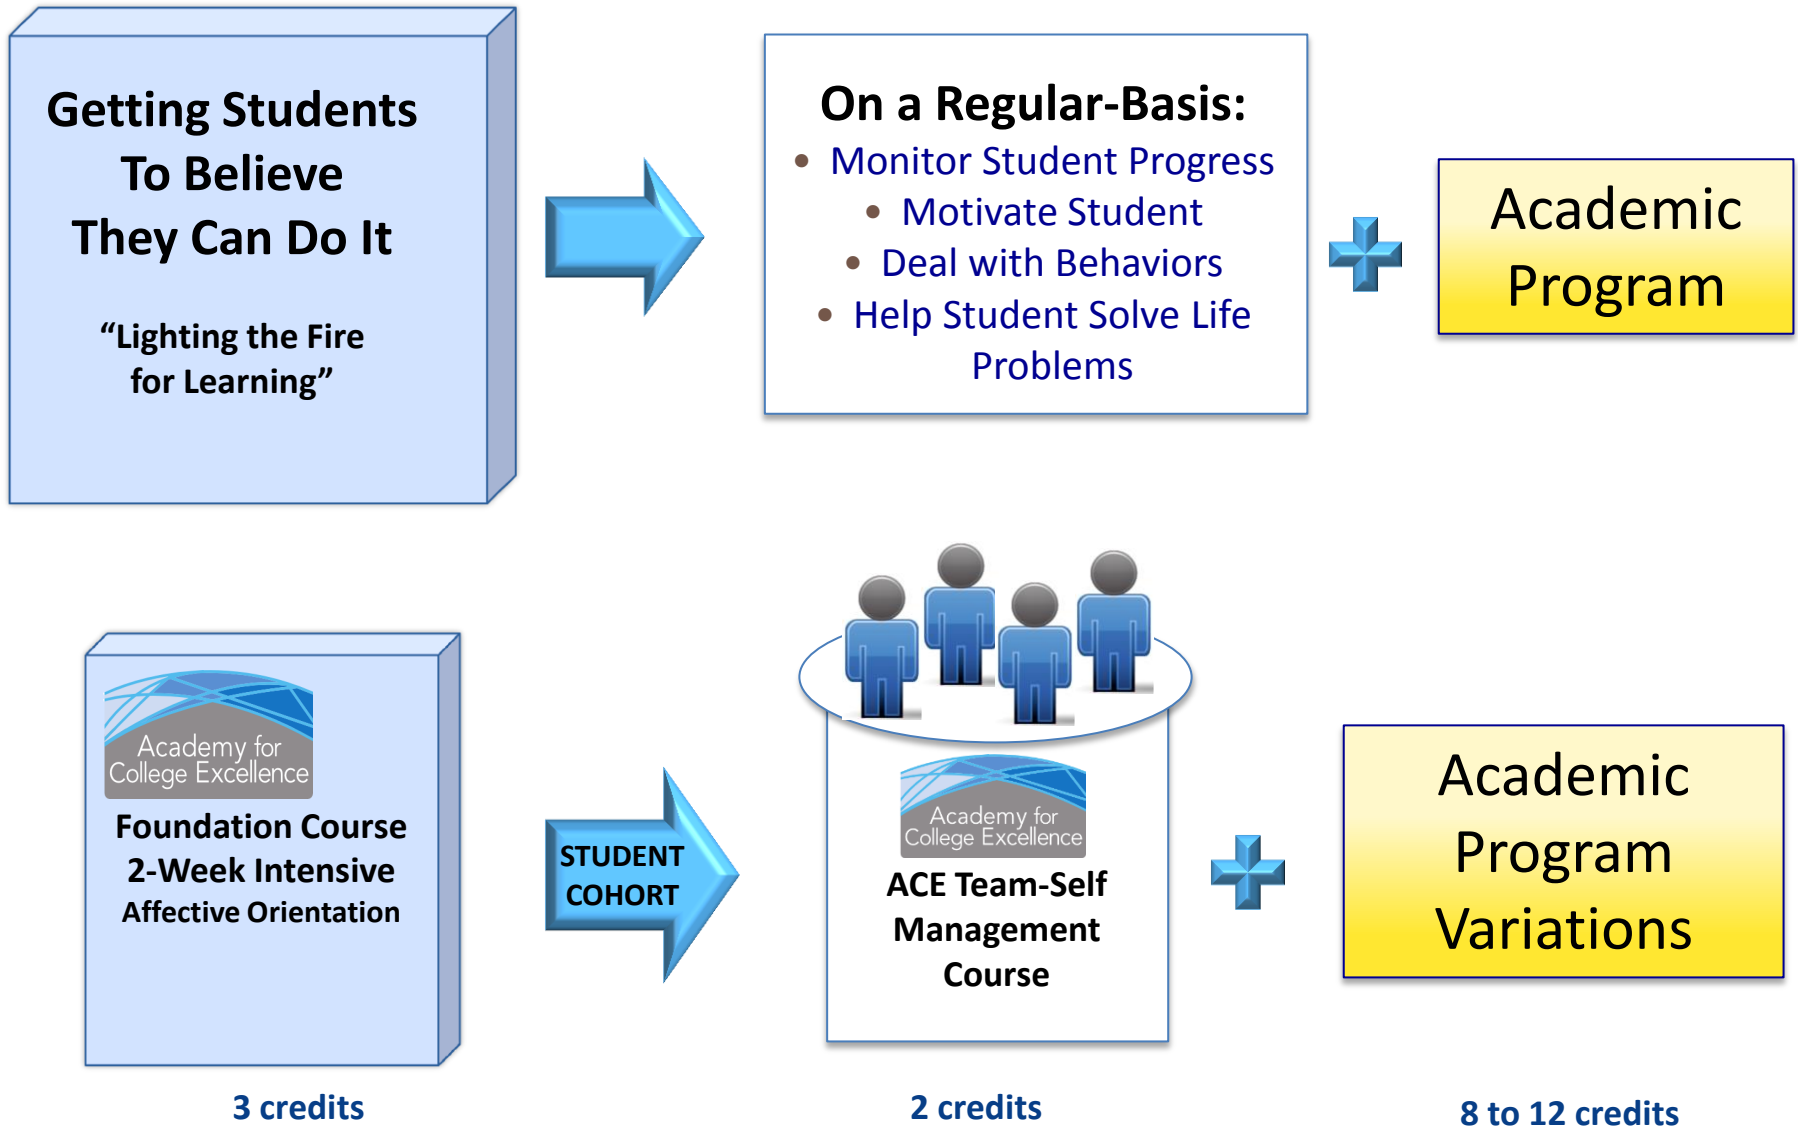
Getting Students To Believe They Can Do It

"Lighting the Fire for Learning"

On a Regular-Basis:
- Monitor Student Progress
- Motivate Student
- Deal with Behaviors
- Help Student Solve Life Problems

Academic Program

Academy for College Excellence

Foundation Course
2-Week Intensive
Affective Orientation

STUDENT COHORT

Academy for College Excellence

ACE Team-Self Management Course

Academic Program Variations

3 credits

2 credits

8 to 12 credits